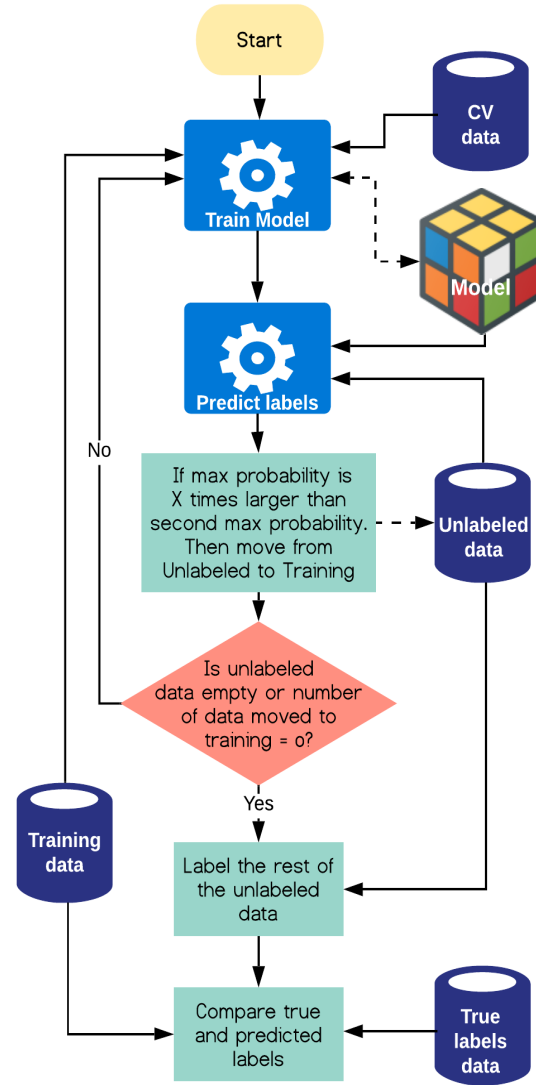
Start

CV data

Train Model

Model

Predict labels

No

If max probability is X times larger than second max probability. Then move from Unlabeled to Training

Unlabeled data

Is unlabeled data empty or number of data moved to training = o?

Yes

Training data

Label the rest of the unlabeled data

Compare true and predicted labels

True labels data